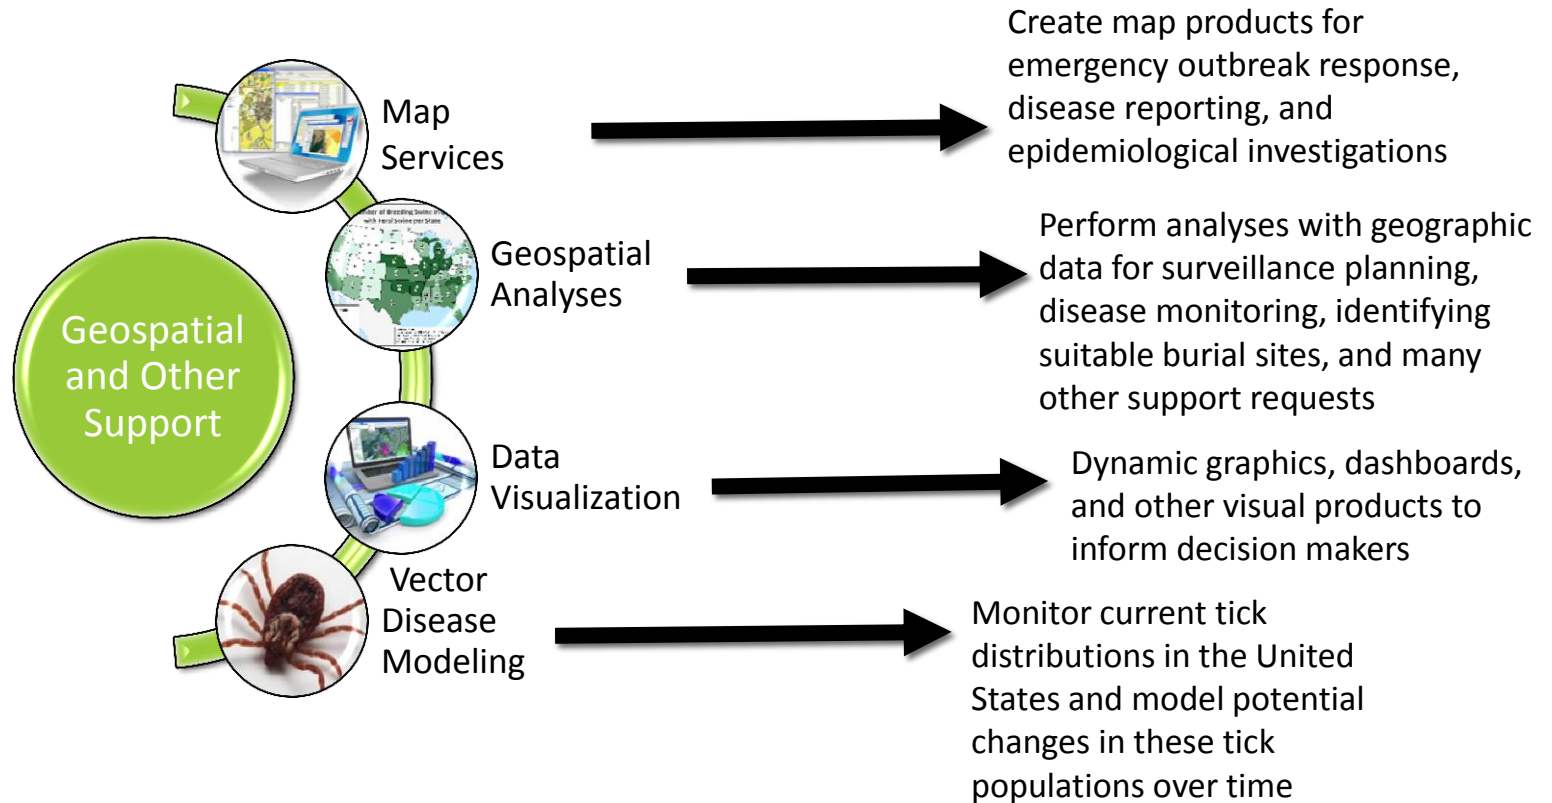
Geospatial and Other Support

Map Services

Create map products for emergency outbreak response, disease reporting, and epidemiological investigations

Geospatial Analyses

Perform analyses with geographic data for surveillance planning, disease monitoring, identifying suitable burial sites, and many other support requests

Data Visualization

Dynamic graphics, dashboards, and other visual products to inform decision makers

Vector Disease Modeling

Monitor current tick distributions in the United States and model potential changes in these tick populations over time